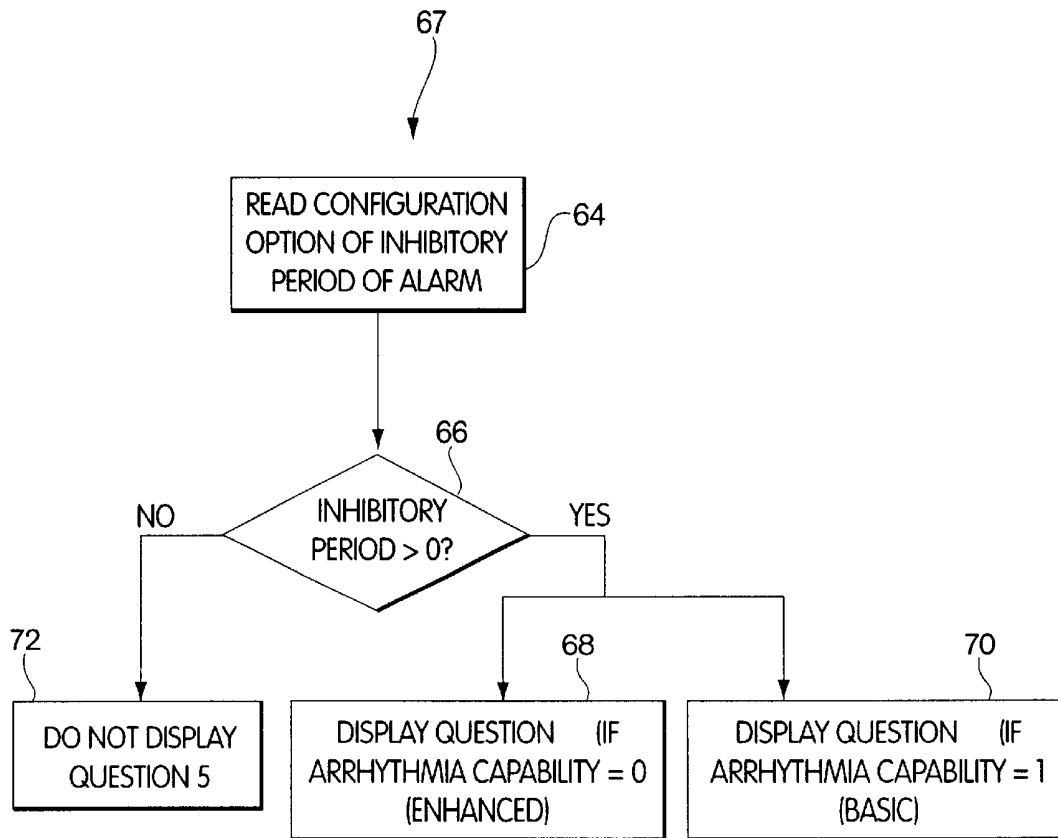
67

READ CONFIGURATION OPTION OF INHIBITORY PERIOD OF ALARM

64

66

INHIBITORY PERIOD > 0?

NO

YES

72

DO NOT DISPLAY QUESTION 5

68

DISPLAY QUESTION (IF ARRHYTHMIA CAPABILITY = 0 (ENHANCED)

70

DISPLAY QUESTION (IF ARRHYTHMIA CAPABILITY = 1 (BASIC)